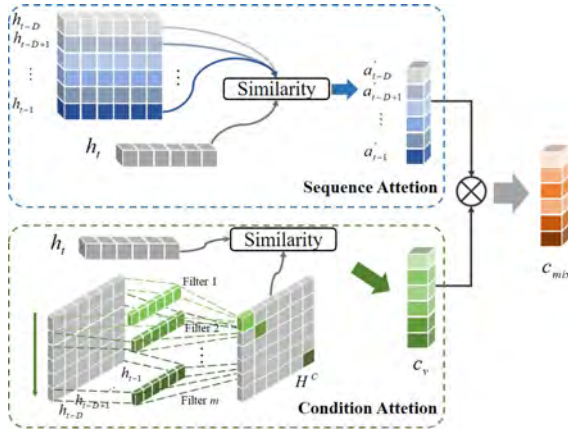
$h_{t-D}$
$h_{t-D+1}$
$\vdots$
$h_{t-1}$
$\vdots$
Similarity
$a'_{t-D}$
$a'_{t-D+1}$
$\vdots$
$a'_{t-1}$
$h_t$
Sequence Attetion
$\otimes$
$c_{mi}$
$h_t$
Similarity
Filter 1
Filter 2
$\vdots$
Filter $m$
$h_{t-1}$
$h_{t-D+1}$
$h_{t-D}$
$H^C$
$c_v$
Condition Attetion